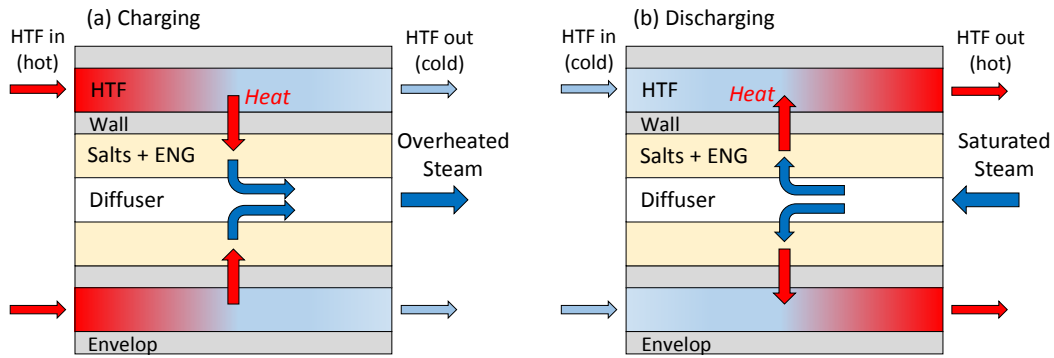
(a) Charging

HTF in (hot)

HTF

Heat

HTF out (cold)

Wall

Salts + ENG

Overheated Steam

Diffuser

Envelop

(b) Discharging

HTF in (cold)

HTF

Heat

HTF out (hot)

Wall

Salts + ENG

Saturated Steam

Diffuser

Envelop